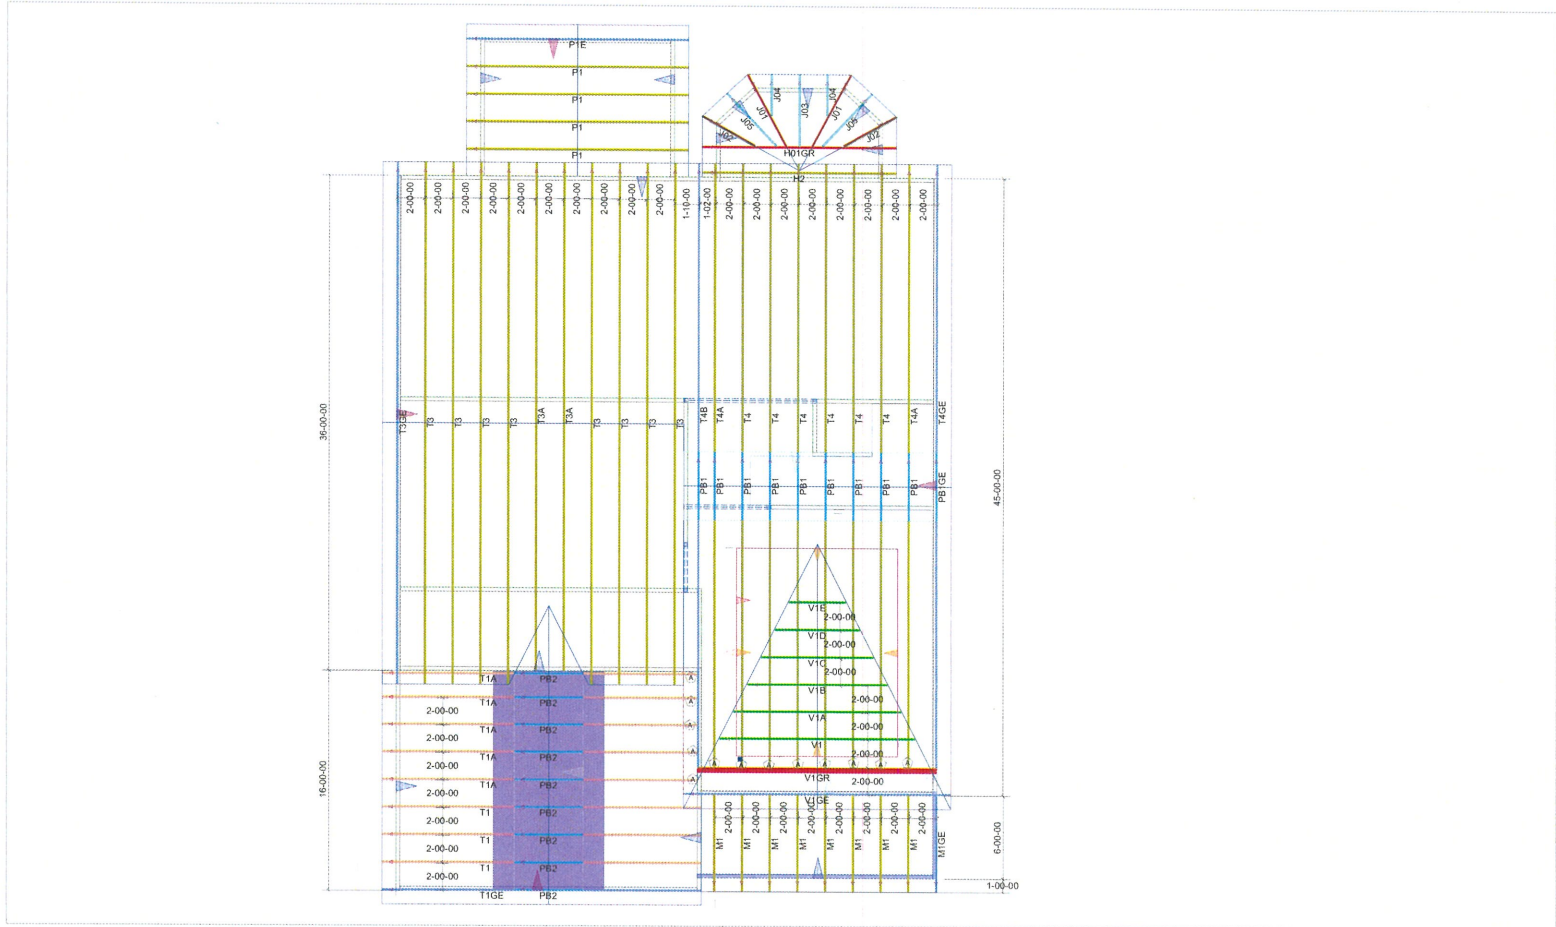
P1E
P1
P1
P1
P1

J04
J04
J03
J01
J01
J05
J05
J02
J02
H01GR
H2

36-00-00
2-00-00
2-00-00
2-00-00
2-00-00
2-00-00
2-00-00
2-00-00
2-00-00
2-00-00
2-00-00
1-10-00
1-02-00
2-00-00
2-00-00
2-00-00
2-00-00
2-00-00
2-00-00
2-00-00
2-00-00
45-00-00

T3GE
T3
T3
T3
T3
T3A
T3A
T3
T3
T3
T3
T4B
T4A
T4
T4
T4
T4
T4
T4
T4A
T4GE

PB1
PB1
PB1
PB1
PB1
PB1
PB1
PB1
PB1
PB1GE

V1E
2-00-00
V1D
2-00-00
V1C
2-00-00
V1B
2-00-00
V1A
2-00-00
V1
2-00-00
V1GR
2-00-00
V1GE

16-00-00
T1A
PB2
T1A
2-00-00
PB2
T1A
2-00-00
PB2
T1A
2-00-00
PB2
T1A
2-00-00
PB2
T1
2-00-00
PB2
T1
2-00-00
PB2
T1
2-00-00
PB2
T1GE
PB2

2-00-00
2-00-00
2-00-00
2-00-00
2-00-00
2-00-00
2-00-00
2-00-00
M1
M1
M1
M1
M1
M1
M1
M1
M1GE
6-00-00
1-00-00